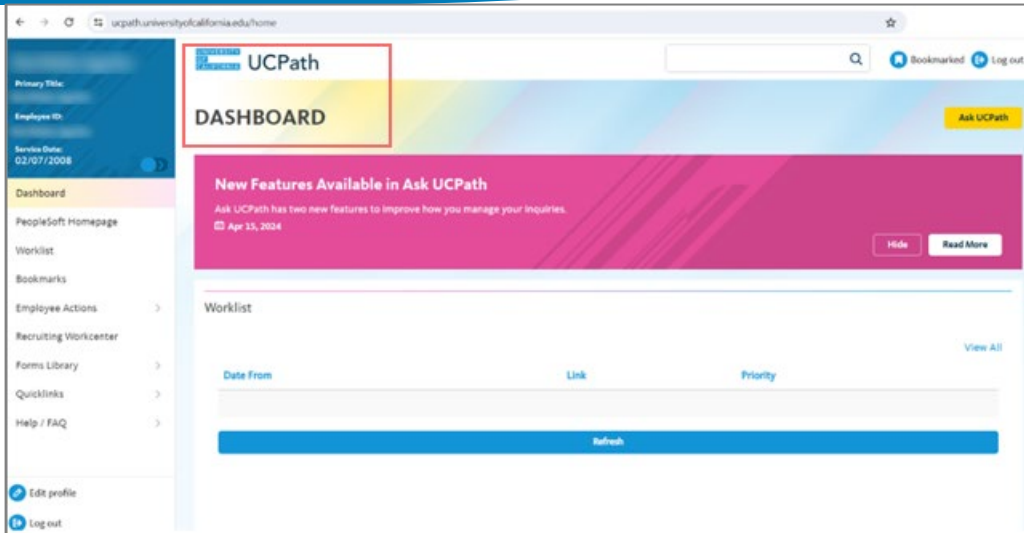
ucpath.universityofcalifornia.edu/home

Primary Title:
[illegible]
Employee ID:
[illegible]
Service Date:
02/07/2008

Dashboard
PeopleSoft Homepage
Worklist
Bookmarks
Employee Actions
Recruiting Workcenter
Forms Library
Quicklinks
Help / FAQ

Edit profile
Log out

UNIVERSITY OF CALIFORNIA UCPath

Bookmarked Log out

DASHBOARD

Ask UCPath

New Features Available in Ask UCPath
Ask UCPath has two new features to improve how you manage your inquiries.
Apr 15, 2024

Hide Read More

Worklist

View All

| Date From | Link | Priority |
|---|---|---|
| | | |

Refresh